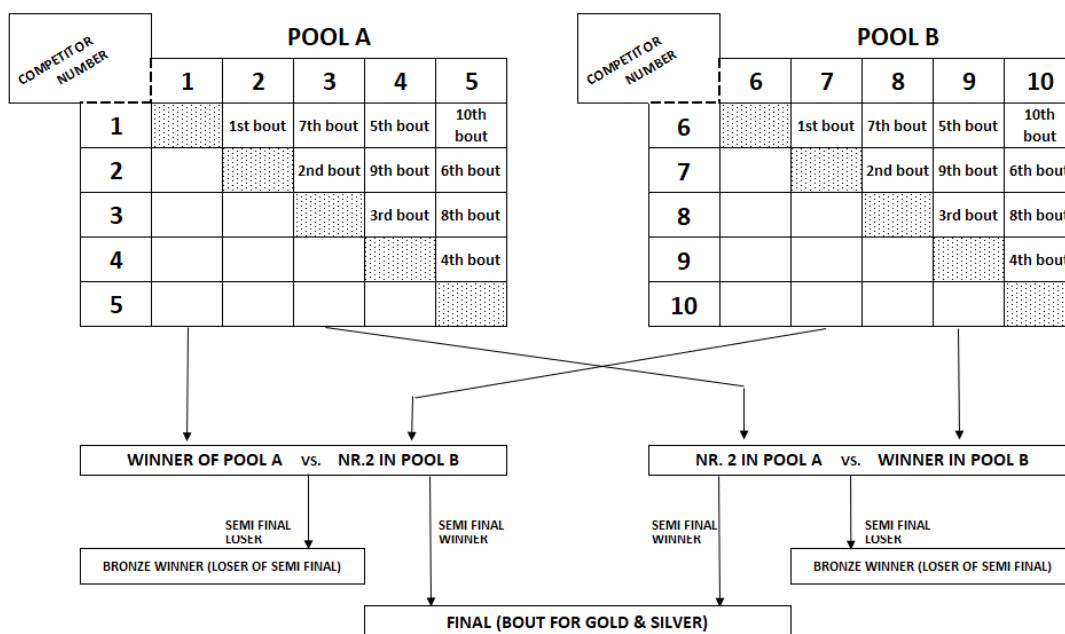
COMPETITOR NUMBER

POOL A

| | 1 | 2 | 3 | 4 | 5 |
|---|---|---|---|---|---|
| 1 | | 1st bout | 7th bout | 5th bout | 10th bout |
| 2 | | | 2nd bout | 9th bout | 6th bout |
| 3 | | | | 3rd bout | 8th bout |
| 4 | | | | | 4th bout |
| 5 | | | | | |

COMPETITOR NUMBER

POOL B

| | 6 | 7 | 8 | 9 | 10 |
|---|---|---|---|---|---|
| 6 | | 1st bout | 7th bout | 5th bout | 10th bout |
| 7 | | | 2nd bout | 9th bout | 6th bout |
| 8 | | | | 3rd bout | 8th bout |
| 9 | | | | | 4th bout |
| 10 | | | | | |

WINNER OF POOL A vs. NR.2 IN POOL B

NR. 2 IN POOL A vs. WINNER IN POOL B

SEMI FINAL LOSER

SEMI FINAL WINNER

SEMI FINAL WINNER

SEMI FINAL LOSER

BRONZE WINNER (LOSER OF SEMI FINAL)

BRONZE WINNER (LOSER OF SEMI FINAL)

FINAL (BOUT FOR GOLD & SILVER)